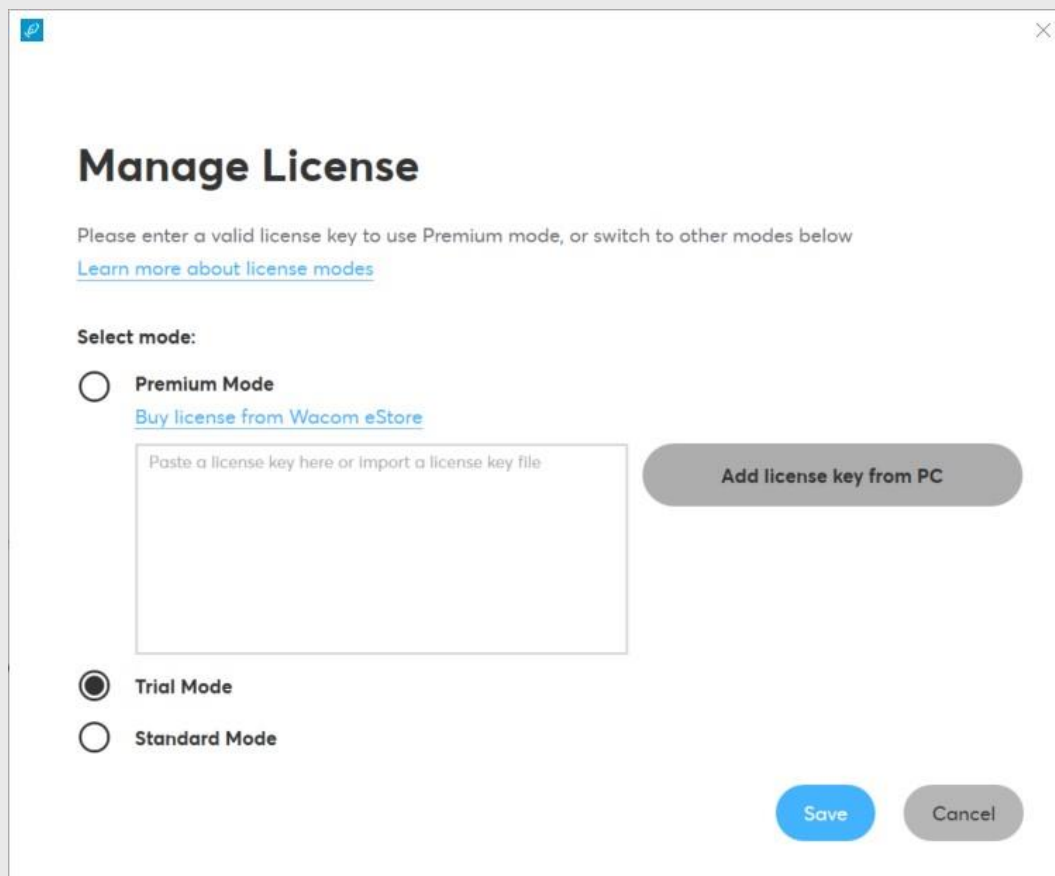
Manage License

Please enter a valid license key to use Premium mode, or switch to other modes below

Learn more about license modes

Select mode:

Premium Mode

Buy license from Wacom eStore

Paste a license key here or import a license key file

Add license key from PC

Trial Mode

Standard Mode

Save

Cancel